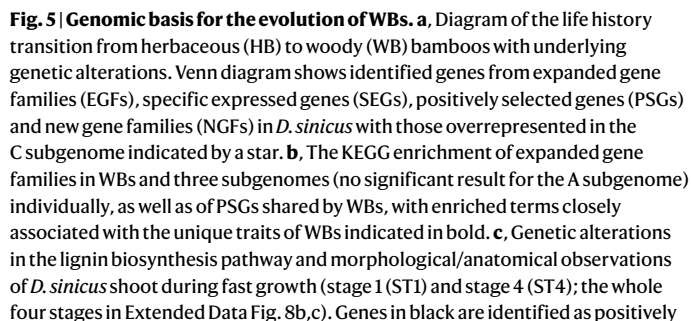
**Fig. 5 | Genomic basis for the evolution of WBs. a**, Diagram of the life history transition from herbaceous (HB) to woody (WB) bamboos with underlying genetic alterations. Venn diagram shows identified genes from expanded gene families (EGFs), specific expressed genes (SEGs), positively selected genes (PSGs) and new gene families (NGFs) in *D. sinicus* with those overrepresented in the C subgenome indicated by a star. **b**, The KEGG enrichment of expanded gene families in WBs and three subgenomes (no significant result for the A subgenome) individually, as well as of PSGs shared by WBs, with enriched terms closely associated with the unique traits of WBs indicated in bold. **c**, Genetic alterations in the lignin biosynthesis pathway and morphological/anatomical observations of *D. sinicus* shoot during fast growth (stage 1 (ST1) and stage 4 (ST4); the whole four stages in Extended Data Fig. 8b,c). Genes in black are identified as positively